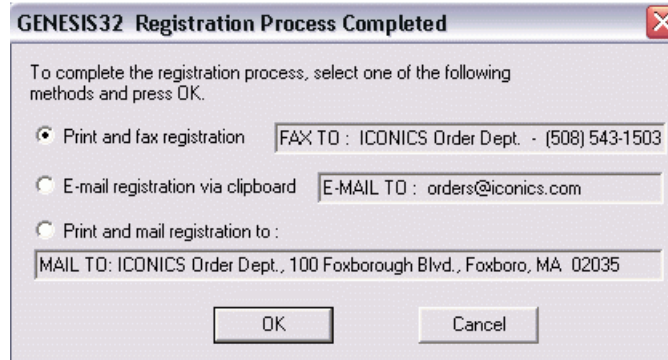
GENESIS32 Registration Process Completed

To complete the registration process, select one of the following methods and press OK.

Print and fax registration

FAX TO : ICONICS Order Dept. - (508) 543-1503

E-mail registration via clipboard

E-MAIL TO : orders@iconics.com

Print and mail registration to :

MAIL TO: ICONICS Order Dept., 100 Foxborough Blvd., Foxboro, MA 02035

OK

Cancel